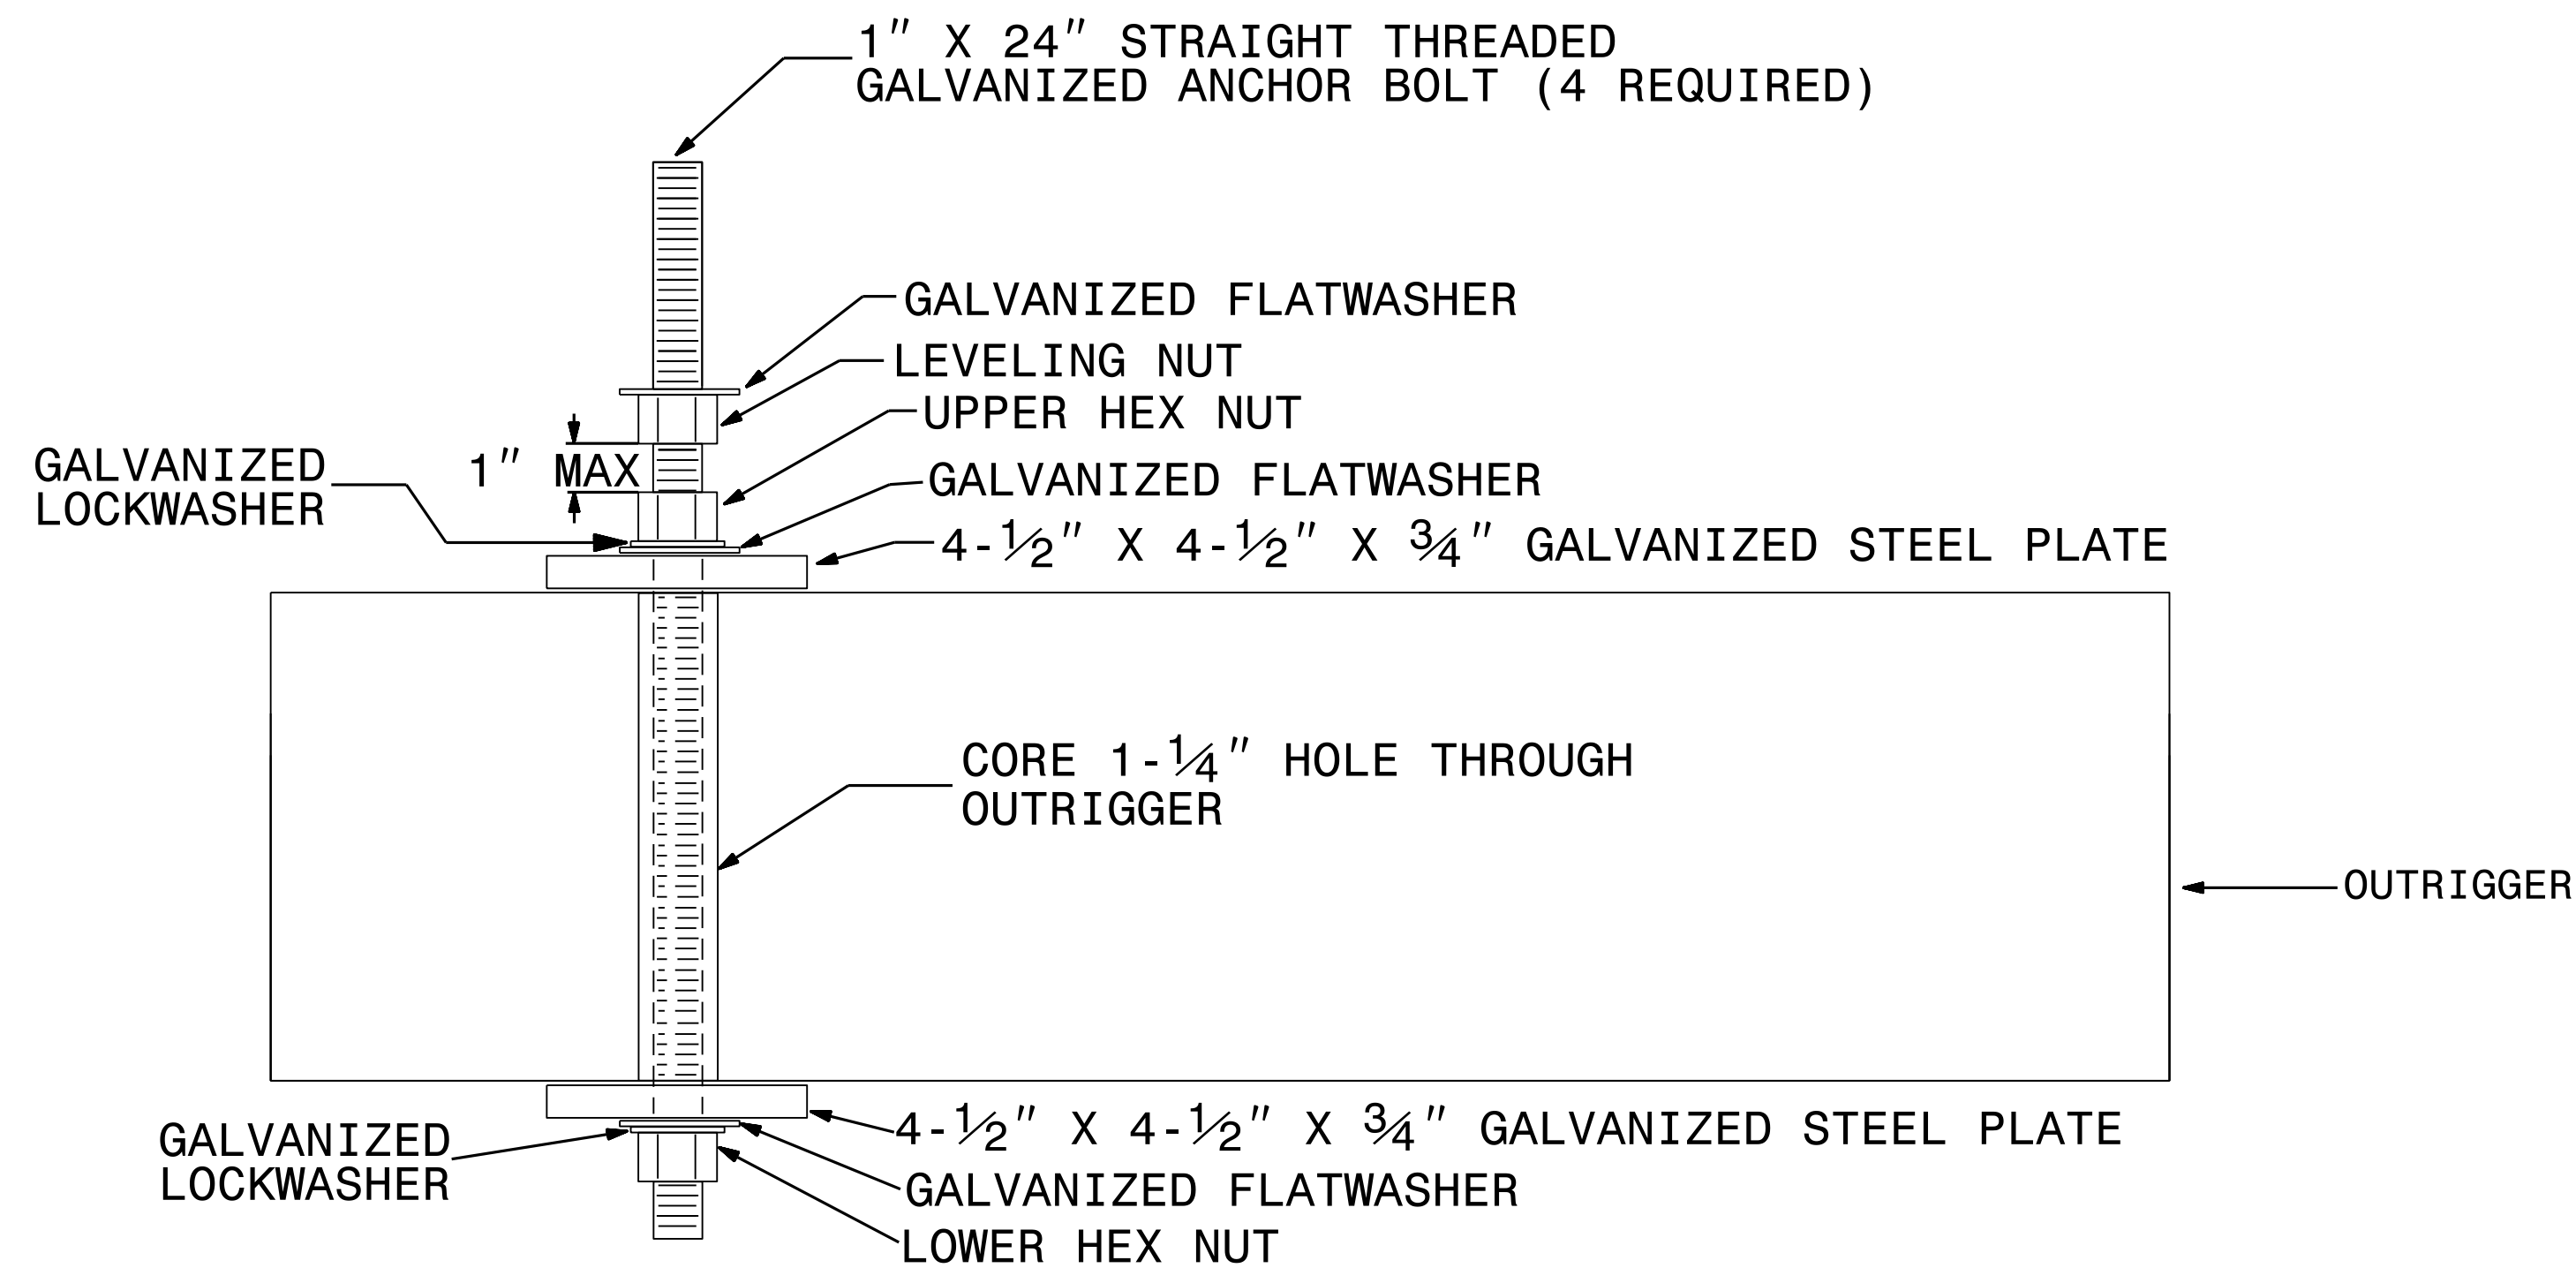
1″ X 24″ STRAIGHT THREADED GALVANIZED ANCHOR BOLT (4 REQUIRED)

GALVANIZED FLATWASHER

LEVELING NUT

UPPER HEX NUT

GALVANIZED LOCKWASHER

1″ MAX

GALVANIZED FLATWASHER

4-$\frac{1}{2}$″ X 4-$\frac{1}{2}$″ X $\frac{3}{4}$″ GALVANIZED STEEL PLATE

CORE 1-$\frac{1}{4}$″ HOLE THROUGH OUTRIGGER

OUTRIGGER

4-$\frac{1}{2}$″ X 4-$\frac{1}{2}$″ X $\frac{3}{4}$″ GALVANIZED STEEL PLATE

GALVANIZED LOCKWASHER

GALVANIZED FLATWASHER

LOWER HEX NUT